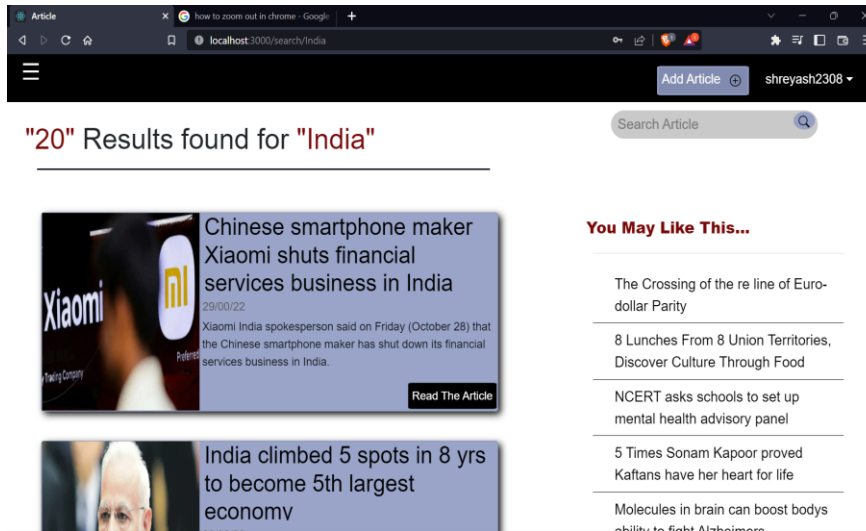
Article
how to zoom out in chrome - Google
localhost:3000/search/India

Add Article
shreyash2308

"20" Results found for "India"

Search Article

Xiaomi
Trading Company

Chinese smartphone maker Xiaomi shuts financial services business in India
29/00/22
Xiaomi India spokesperson said on Friday (October 28) that the Chinese smartphone maker has shut down its financial services business in India.
Read The Article

India climbed 5 spots in 8 yrs to become 5th largest economy

You May Like This...

The Crossing of the re line of Euro-dollar Parity

8 Lunches From 8 Union Territories, Discover Culture Through Food

NCERT asks schools to set up mental health advisory panel

5 Times Sonam Kapoor proved Kaftans have her heart for life

Molecules in brain can boost bodys ability to fight Alzheimers